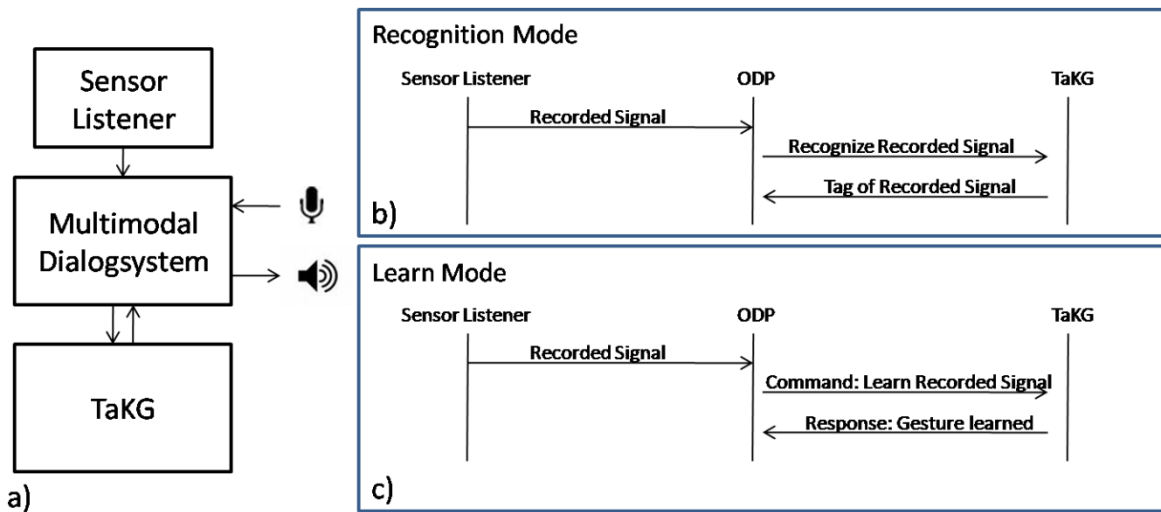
Sensor Listener

Multimodal Dialogsystem

TaKG

a)

Recognition Mode

Sensor Listener

ODP

TaKG

Recorded Signal

Recognize Recorded Signal

Tag of Recorded Signal

b)

Learn Mode

Sensor Listener

ODP

TaKG

Recorded Signal

Command: Learn Recorded Signal

Response: Gesture learned

c)